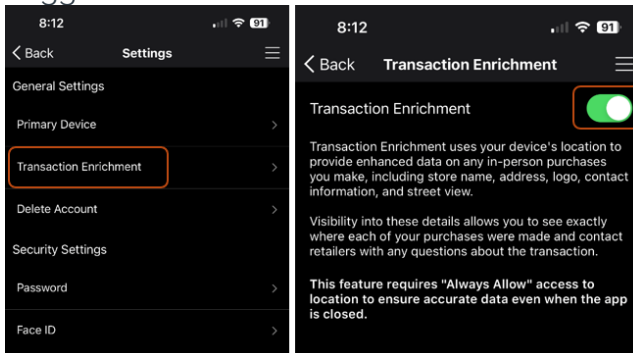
8:12

91

< Back Settings

General Settings

Primary Device

Transaction Enrichment

Delete Account

Security Settings

Password

Face ID

8:12

91

< Back Transaction Enrichment

Transaction Enrichment

Transaction Enrichment uses your device's location to provide enhanced data on any in-person purchases you make, including store name, address, logo, contact information, and street view.

Visibility into these details allows you to see exactly where each of your purchases were made and contact retailers with any questions about the transaction.

This feature requires "Always Allow" access to location to ensure accurate data even when the app is closed.